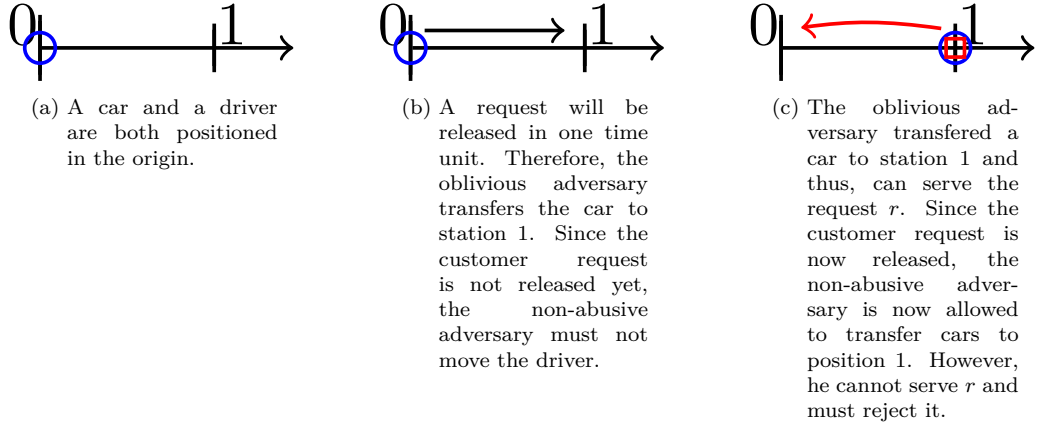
0 1

(a) A car and a driver are both positioned in the origin.

0 1

(b) A request will be released in one time unit. Therefore, the oblivious adversary transfers the car to station 1. Since the customer request is not released yet, the non-abusive adversary must not move the driver.

0 1

(c) The oblivious adversary transfered a car to station 1 and thus, can serve the request $r$. Since the customer request is now released, the non-abusive adversary is now allowed to transfer cars to position 1. However, he cannot serve $r$ and must reject it.